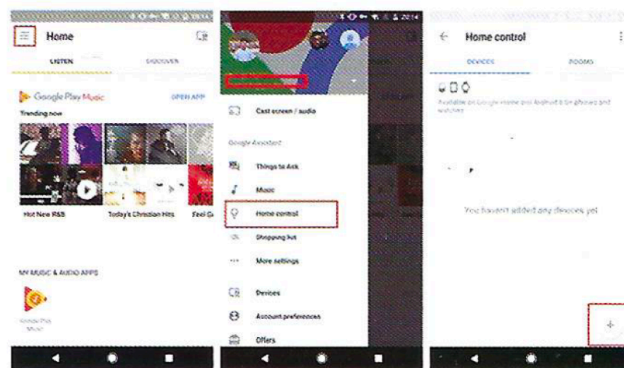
Home

LISTEN

DISCOVER

Google Play Music

OPEN APP

Trending now

Hot New R&B

Today's Christian Hits

Feel G

MY MUSIC & AUDIO APPS

Google Play Music

Cast screen / audio

Google Assistant

Things to Ask

Music

Home control

Shopping list

More settings

Devices

Account preferences

Offers

Home control

DEVICES

ROOMS

Available on Google Home and Android 5.0+ phones and watches

You haven't added any devices yet

+